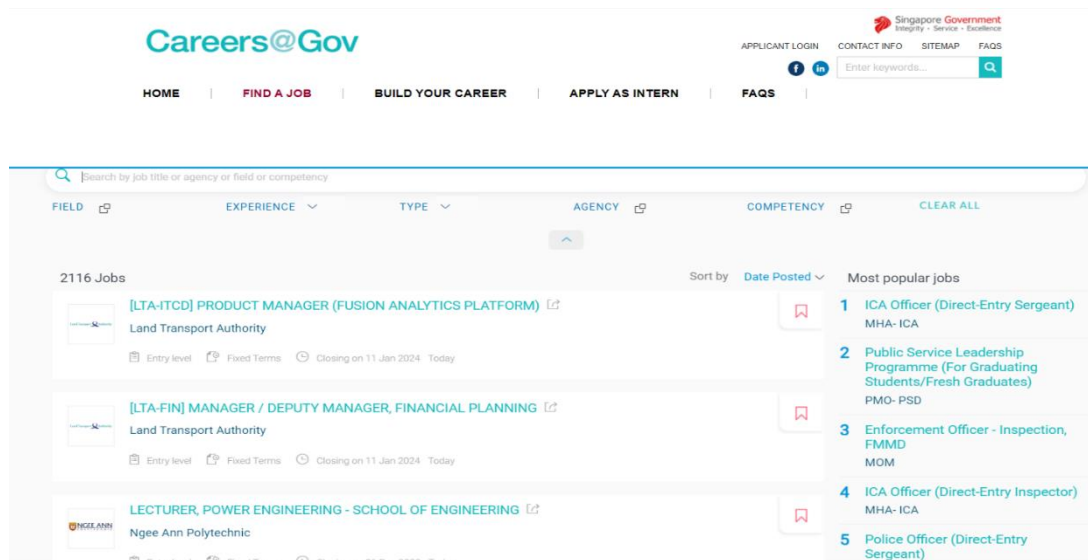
Careers@Gov

Singapore Government
Integrity • Service • Excellence

APPLICANT LOGIN CONTACT INFO SITEMAP FAQS

Enter keywords...

HOME | FIND A JOB | BUILD YOUR CAREER | APPLY AS INTERN | FAQS |

Search by job title or agency or field or competency

FIELD EXPERIENCE TYPE AGENCY COMPETENCY CLEAR ALL

2116 Jobs

Sort by Date Posted

[LTA-ITCD] PRODUCT MANAGER (FUSION ANALYTICS PLATFORM)
Land Transport Authority
Entry level Fixed Terms Closing on 11 Jan 2024 Today

[LTA-FIN] MANAGER / DEPUTY MANAGER, FINANCIAL PLANNING
Land Transport Authority
Entry level Fixed Terms Closing on 11 Jan 2024 Today

LECTURER, POWER ENGINEERING - SCHOOL OF ENGINEERING
NGEE ANN
Ngee Ann Polytechnic
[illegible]

Most popular jobs

1 ICA Officer (Direct-Entry Sergeant)
MHA- ICA

2 Public Service Leadership Programme (For Graduating Students/Fresh Graduates)
PMO- PSD

3 Enforcement Officer - Inspection, FMMD
MOM

4 ICA Officer (Direct-Entry Inspector)
MHA- ICA

5 Police Officer (Direct-Entry Sergeant)